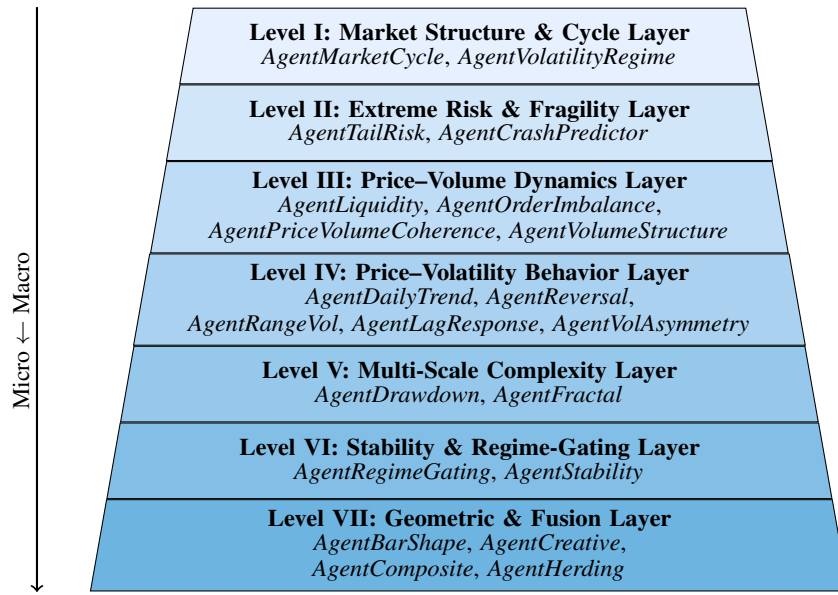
Micro ← Macro

**Level I: Market Structure & Cycle Layer**
*AgentMarketCycle*, *AgentVolatilityRegime*

**Level II: Extreme Risk & Fragility Layer**
*AgentTailRisk*, *AgentCrashPredictor*

**Level III: Price–Volume Dynamics Layer**
*AgentLiquidity*, *AgentOrderImbalance*, *AgentPriceVolumeCoherence*, *AgentVolumeStructure*

**Level IV: Price–Volatility Behavior Layer**
*AgentDailyTrend*, *AgentReversal*, *AgentRangeVol*, *AgentLagResponse*, *AgentVolAsymmetry*

**Level V: Multi-Scale Complexity Layer**
*AgentDrawdown*, *AgentFractal*

**Level VI: Stability & Regime-Gating Layer**
*AgentRegimeGating*, *AgentStability*

**Level VII: Geometric & Fusion Layer**
*AgentBarShape*, *AgentCreative*, *AgentComposite*, *AgentHerding*